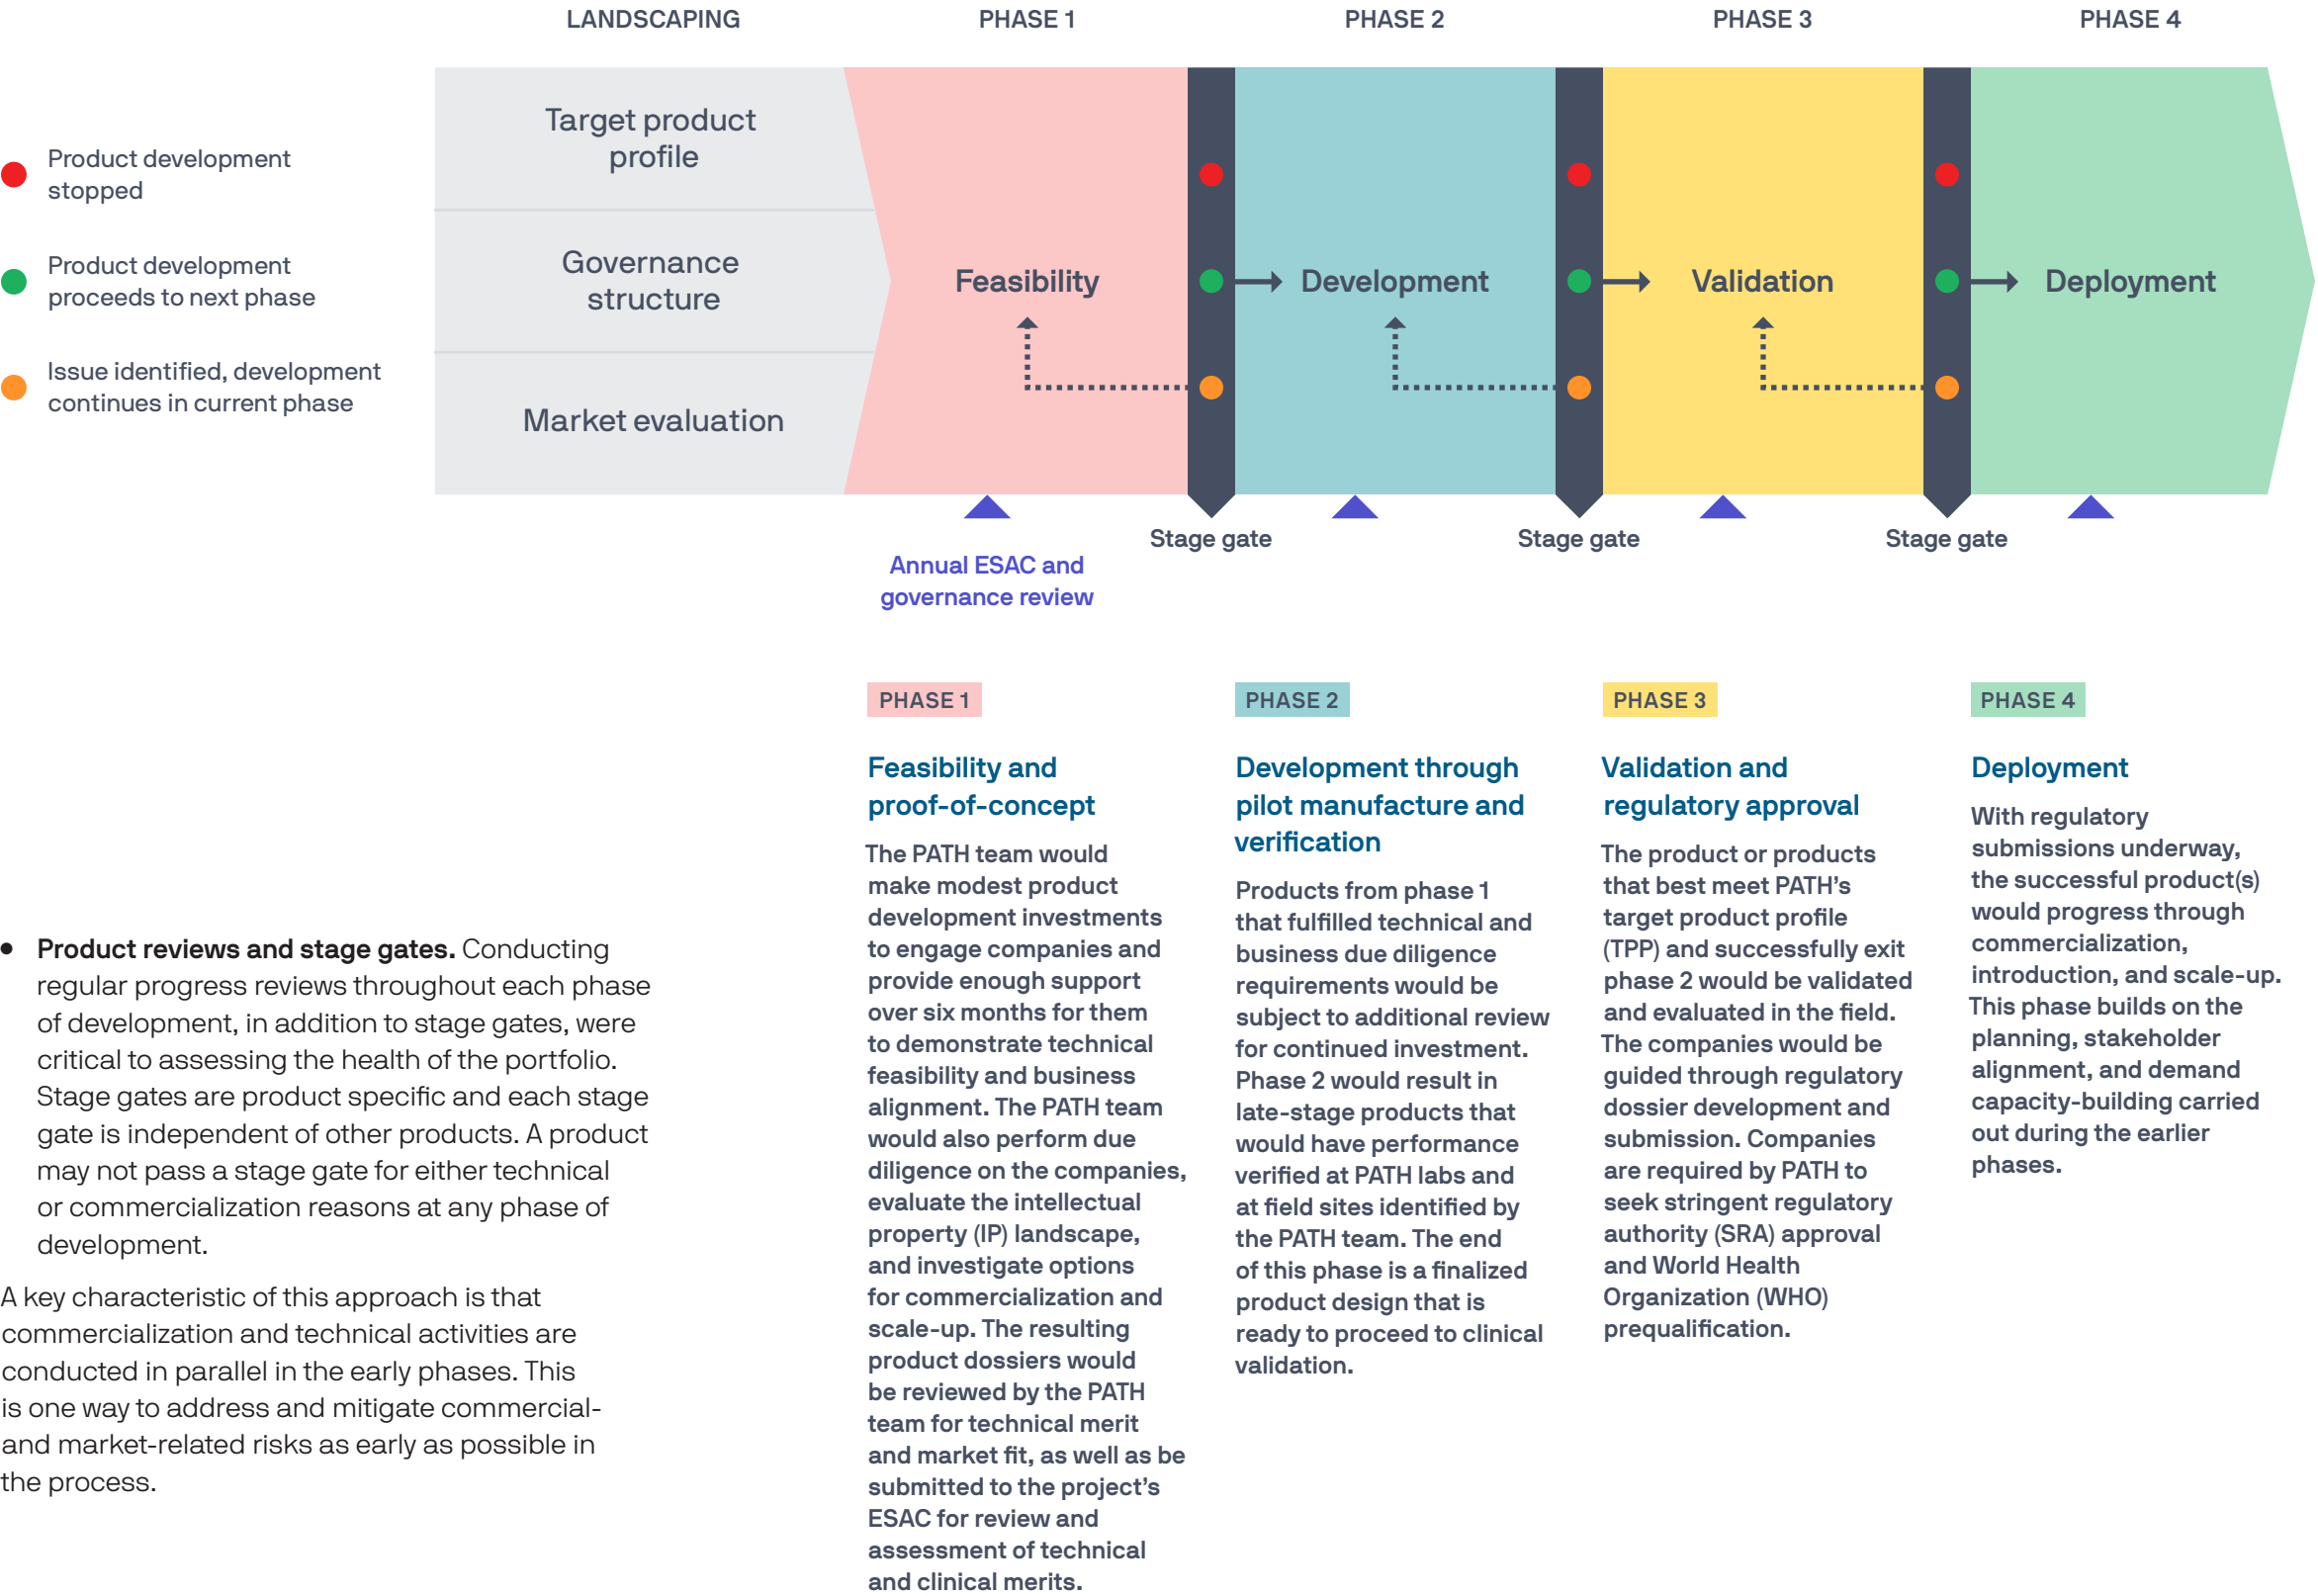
LANDSCAPING PHASE 1 PHASE 2 PHASE 3 PHASE 4

Product development stopped

Product development proceeds to next phase

Issue identified, development continues in current phase

Target product profile

Governance structure

Market evaluation

Feasibility

Development

Validation

Deployment

Stage gate

Stage gate

Stage gate

Annual ESAC and governance review

• **Product reviews and stage gates.** Conducting regular progress reviews throughout each phase of development, in addition to stage gates, were critical to assessing the health of the portfolio. Stage gates are product specific and each stage gate is independent of other products. A product may not pass a stage gate for either technical or commercialization reasons at any phase of development.

A key characteristic of this approach is that commercialization and technical activities are conducted in parallel in the early phases. This is one way to address and mitigate commercial- and market-related risks as early as possible in the process.

PHASE 1

Feasibility and proof-of-concept

The PATH team would make modest product development investments to engage companies and provide enough support over six months for them to demonstrate technical feasibility and business alignment. The PATH team would also perform due diligence on the companies, evaluate the intellectual property (IP) landscape, and investigate options for commercialization and scale-up. The resulting product dossiers would be reviewed by the PATH team for technical merit and market fit, as well as be submitted to the project's ESAC for review and assessment of technical and clinical merits.

PHASE 2

Development through pilot manufacture and verification

Products from phase 1 that fulfilled technical and business due diligence requirements would be subject to additional review for continued investment. Phase 2 would result in late-stage products that would have performance verified at PATH labs and at field sites identified by the PATH team. The end of this phase is a finalized product design that is ready to proceed to clinical validation.

PHASE 3

Validation and regulatory approval

The product or products that best meet PATH's target product profile (TPP) and successfully exit phase 2 would be validated and evaluated in the field. The companies would be guided through regulatory dossier development and submission. Companies are required by PATH to seek stringent regulatory authority (SRA) approval and World Health Organization (WHO) prequalification.

PHASE 4

Deployment

With regulatory submissions underway, the successful product(s) would progress through commercialization, introduction, and scale-up. This phase builds on the planning, stakeholder alignment, and demand capacity-building carried out during the earlier phases.